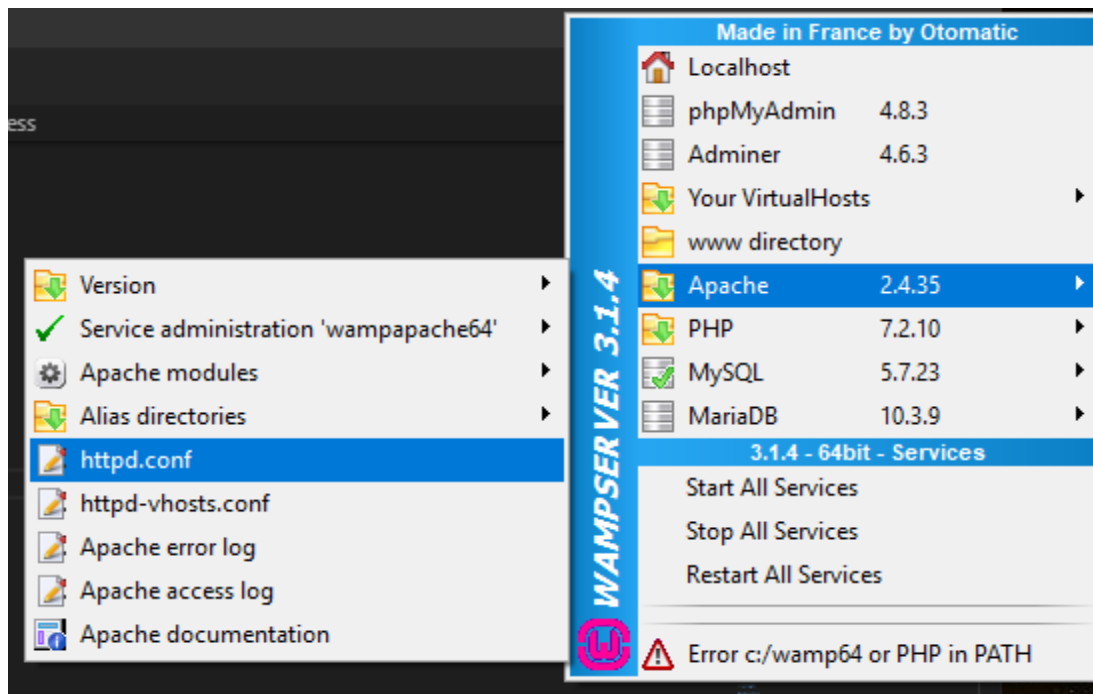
ess

Made in France by Otomatic
Localhost
phpMyAdmin 4.8.3
Adminer 4.6.3
Your VirtualHosts
www directory
Apache 2.4.35
PHP 7.2.10
MySQL 5.7.23
MariaDB 10.3.9
3.1.4 - 64bit - Services
Start All Services
Stop All Services
Restart All Services
Error c:/wamp64 or PHP in PATH

WAMPSERVER 3.1.4

Version
Service administration 'wampapache64'
Apache modules
Alias directories
httpd.conf
httpd-vhosts.conf
Apache error log
Apache access log
Apache documentation